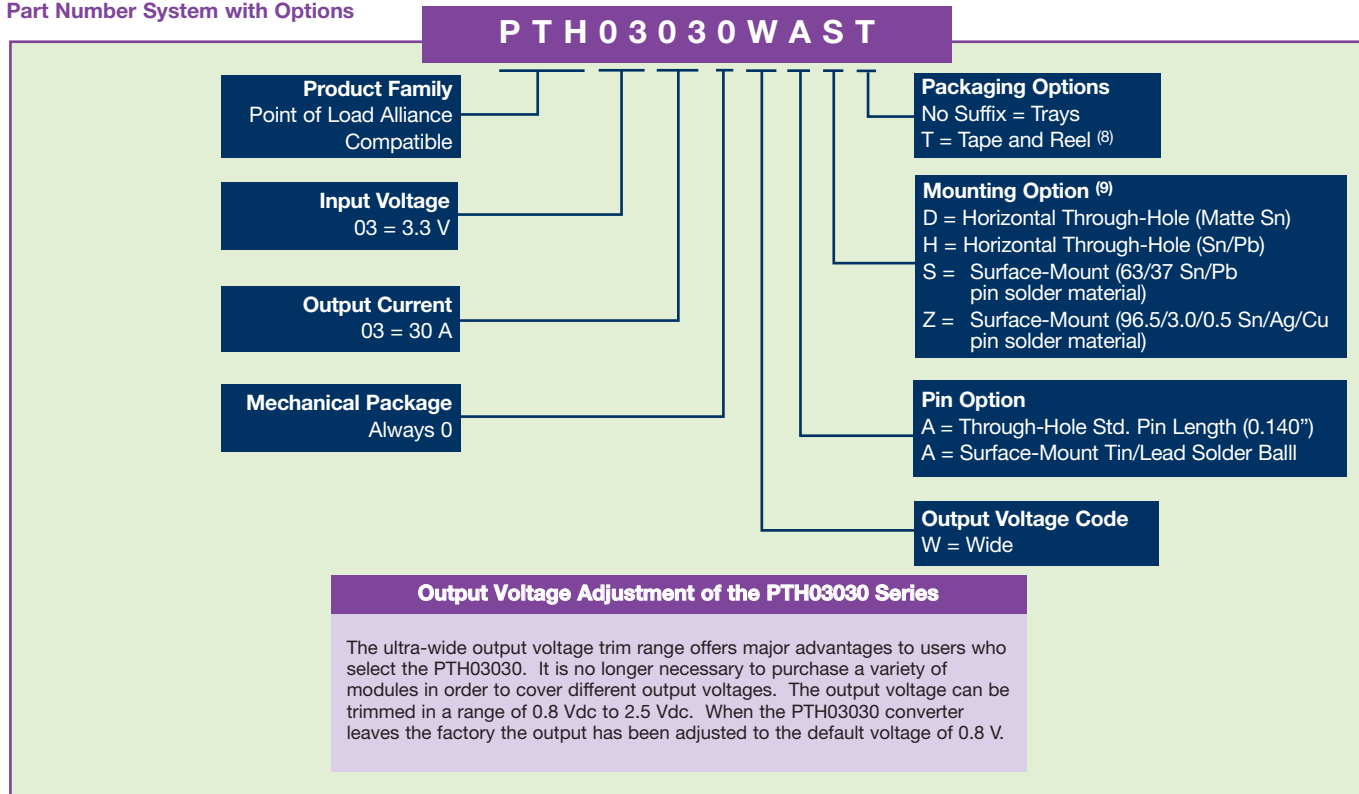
Part Number System with Options

P T H 0 3 0 3 0 W A S T

Product Family
Point of Load Alliance Compatible

Input Voltage
03 = 3.3 V

Output Current
03 = 30 A

Mechanical Package
Always 0

Packaging Options
No Suffix = Trays
T = Tape and Reel $^{(8)}$

Mounting Option $^{(9)}$
D = Horizontal Through-Hole (Matte Sn)
H = Horizontal Through-Hole (Sn/Pb)
S = Surface-Mount (63/37 Sn/Pb pin solder material)
Z = Surface-Mount (96.5/3.0/0.5 Sn/Ag/Cu pin solder material)

Pin Option
A = Through-Hole Std. Pin Length (0.140")
A = Surface-Mount Tin/Lead Solder Balll

Output Voltage Code
W = Wide

Output Voltage Adjustment of the PTH03030 Series

The ultra-wide output voltage trim range offers major advantages to users who select the PTH03030. It is no longer necessary to purchase a variety of modules in order to cover different output voltages. The output voltage can be trimmed in a range of 0.8 Vdc to 2.5 Vdc. When the PTH03030 converter leaves the factory the output has been adjusted to the default voltage of 0.8 V.